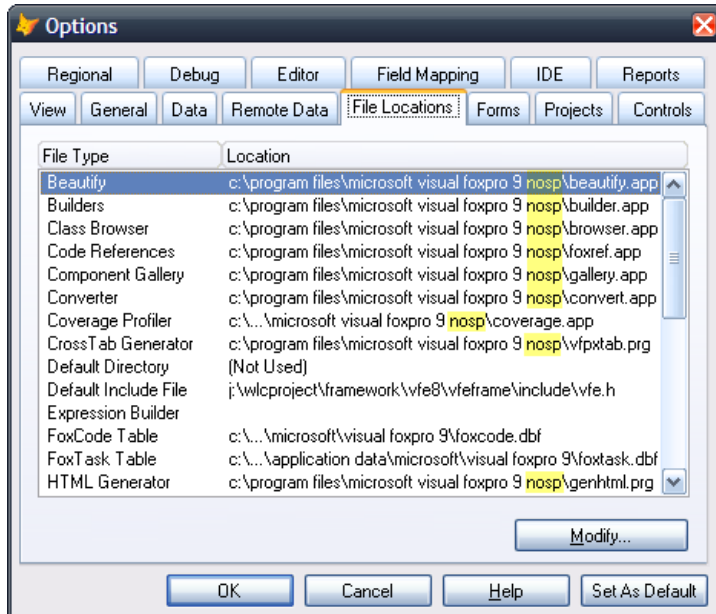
Options

Regional | Debug | Editor | Field Mapping | IDE | Reports
View | General | Data | Remote Data | File Locations | Forms | Projects | Controls

| File Type | Location |
|---|---|
| Beautify | c:\program files\microsoft visual foxpro 9 nosp\beautify.app |
| Builders | c:\program files\microsoft visual foxpro 9 nosp\builder.app |
| Class Browser | c:\program files\microsoft visual foxpro 9 nosp\browser.app |
| Code References | c:\program files\microsoft visual foxpro 9 nosp\foxref.app |
| Component Gallery | c:\program files\microsoft visual foxpro 9 nosp\gallery.app |
| Converter | c:\program files\microsoft visual foxpro 9 nosp\convert.app |
| Coverage Profiler | c:\...\microsoft visual foxpro 9 nosp\coverage.app |
| CrossTab Generator | c:\program files\microsoft visual foxpro 9 nosp\vfpxtab.prg |
| Default Directory | (Not Used) |
| Default Include File | j:\wlcproject\framework\vfe8\vfeframe\include\vfe.h |
| Expression Builder | |
| FoxCode Table | c:\...\microsoft\visual foxpro 9\foxcode.dbf |
| FoxTask Table | c:\...\application data\microsoft\visual foxpro 9\foxtask.dbf |
| HTML Generator | c:\program files\microsoft visual foxpro 9 nosp\genhtml.prg |

Modify...

OK | Cancel | Help | Set As Default